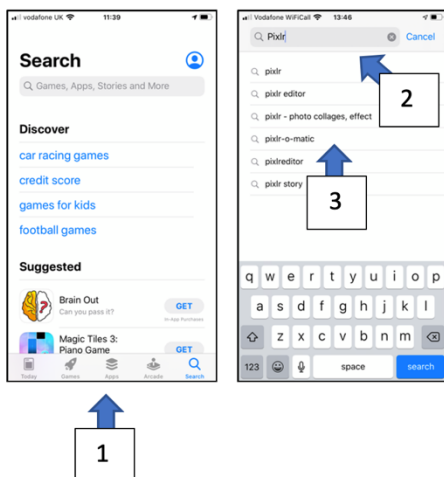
vodafone UK 11:39

Search

Games, Apps, Stories and More

Discover

car racing games

credit score

games for kids

football games

Suggested

Brain Out
Can you pass it?
GET
In-App Purchases

Magic Tiles 3: Piano Game
GET

Today Games Apps Arcade Search

1

Vodafone WiFiCall 13:46

Pixlr
Cancel

pixlr

pixlr editor

pixlr - photo collages, effect

pixlr-o-matic

pixlreditor

pixlr story

2

3

q w e r t y u i o p
a s d f g h j k l
z x c v b n m
123 space search